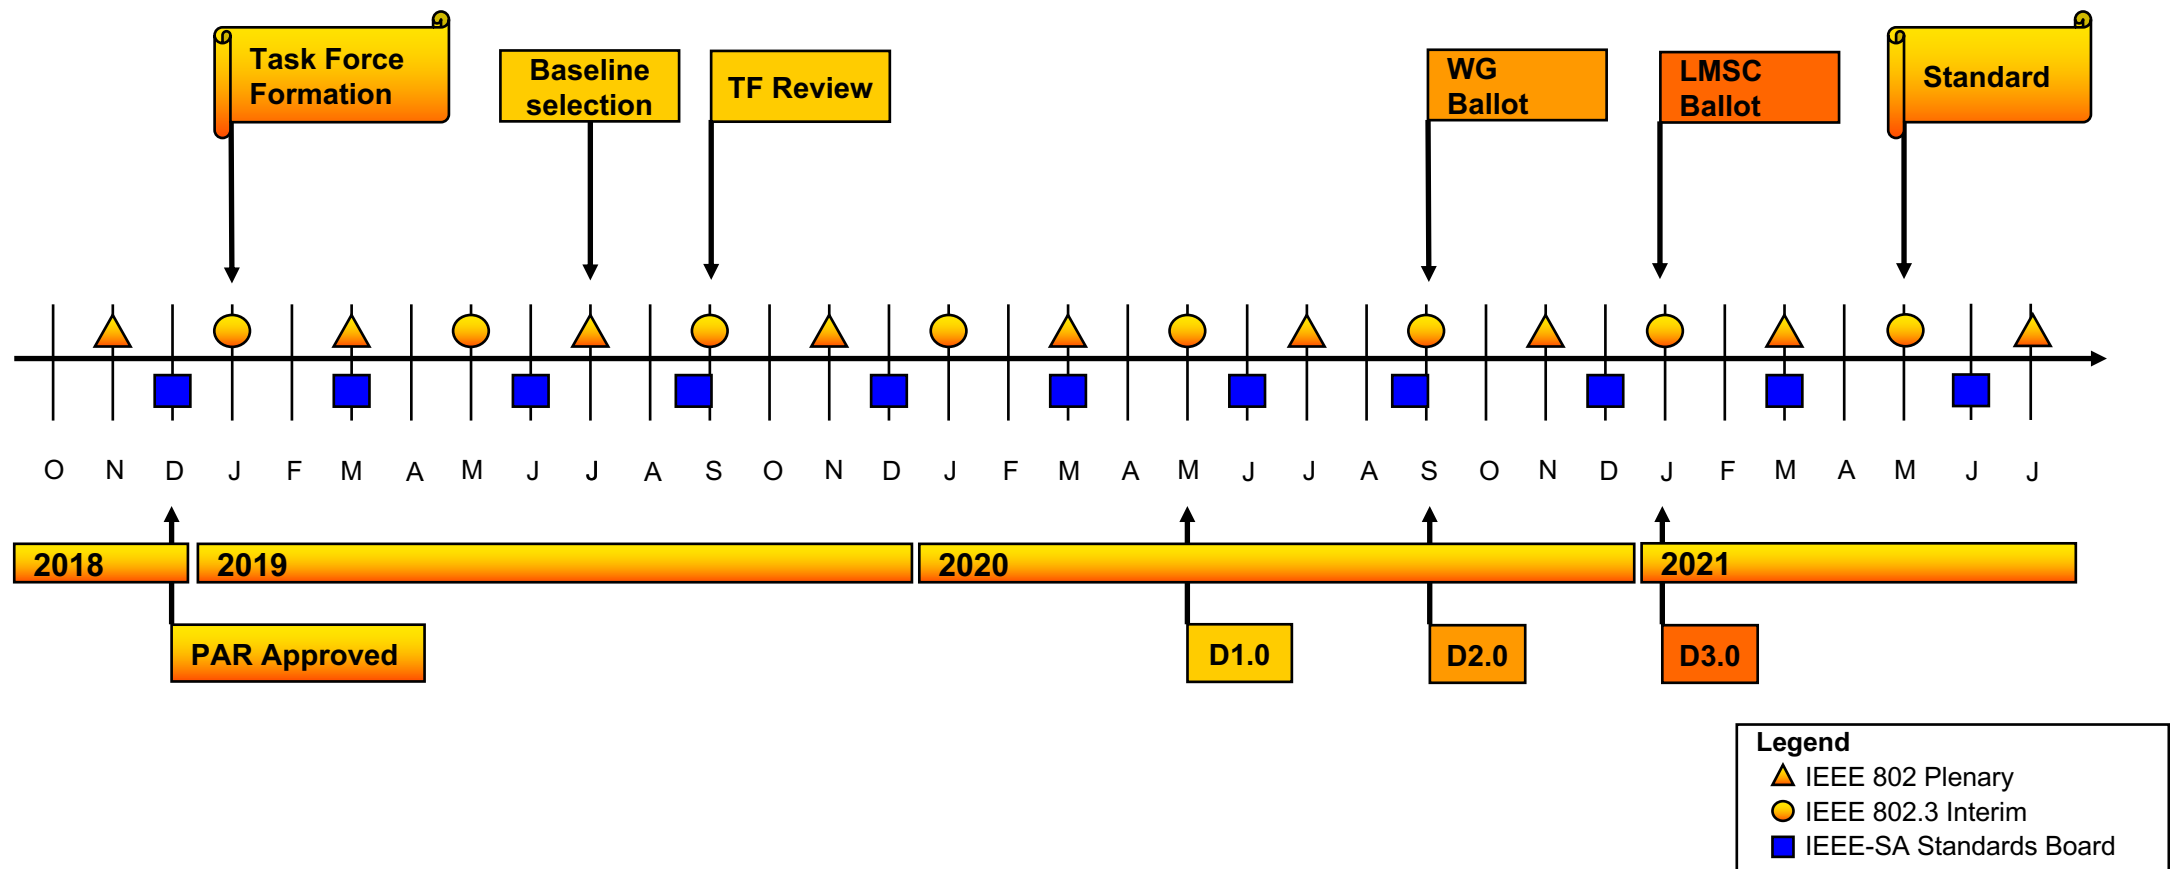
Task Force Formation

Baseline selection

TF Review

WG Ballot

LMSC Ballot

Standard

O N D J F M A M J J A S O N D J F M A M J J A S O N D J F M A M J J

2018

2019

2020

2021

PAR Approved

D1.0

D2.0

D3.0

Legend
IEEE 802 Plenary
IEEE 802.3 Interim
IEEE-SA Standards Board